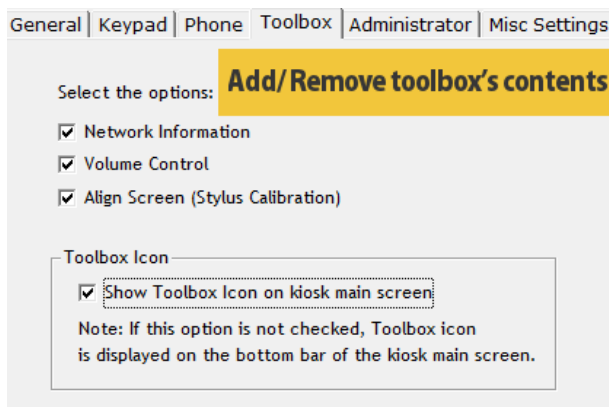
General | Keypad | Phone | Toolbox | Administrator | Misc Settings

Select the options:

Add/Remove toolbox's contents

Network Information

Volume Control

Align Screen (Stylus Calibration)

Toolbox Icon

Show Toolbox Icon on kiosk main screen

Note: If this option is not checked, Toolbox icon is displayed on the bottom bar of the kiosk main screen.